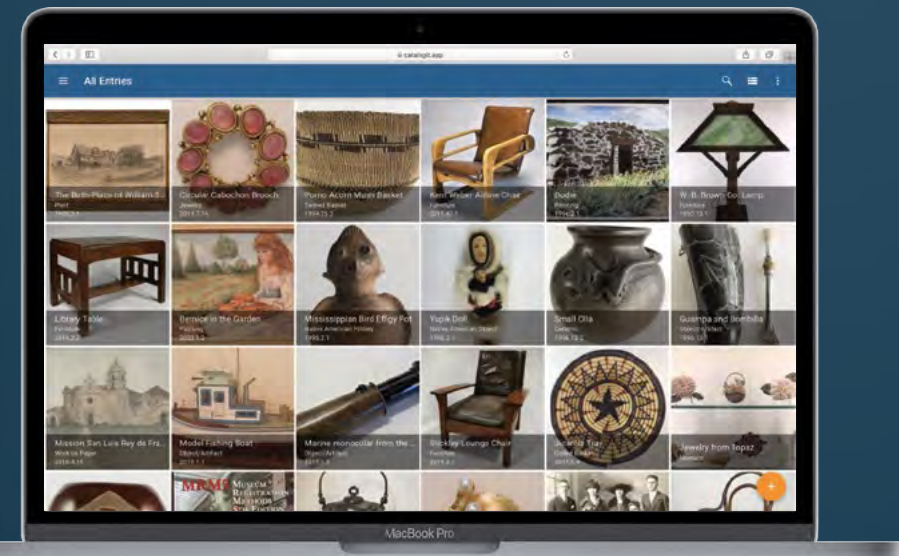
catalogit.app

All Entries

The Birth-Place of William S...
Print
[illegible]

Circular Cabochon Brooch
Jewelry
2011.7.16

Pomo Acorn Mush Basket
Twined Basket
1994.75.2

Kem Weber Airline Chair
Furniture
2011.42.1

Dodie
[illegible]
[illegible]

W. B. Brown Co. Lamp
Furniture
1993.13.1

Library Table
Furniture
2014.2.2

Bernice in the Garden
Painting
2003.1.3

Mississippian Bird Effigy Pot
Native American Pottery
1995.2.1

Yupik Doll
Native American Object
1998.2.1

Small Olla
Ceramic
1996.78.2

Guampa and Bombilla
Object/Artifact
1996.12.1

Mission San Luis Rey de Fra...
Work on Paper
2016.4.15

Model Fishing Boat
Object/Artifact
2017.1.1

Marine monocular from the ...
Object/Artifact
2017.1.1

Stickley Lounge Chair
Furniture
2013.2.1

Jicarilla Tray
Coiled Basket
2011.5.4

Jewelry from Topaz
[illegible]

MRM5
MUSEUM REGISTRATION METHODS 5th EDITION

MacBook Pro